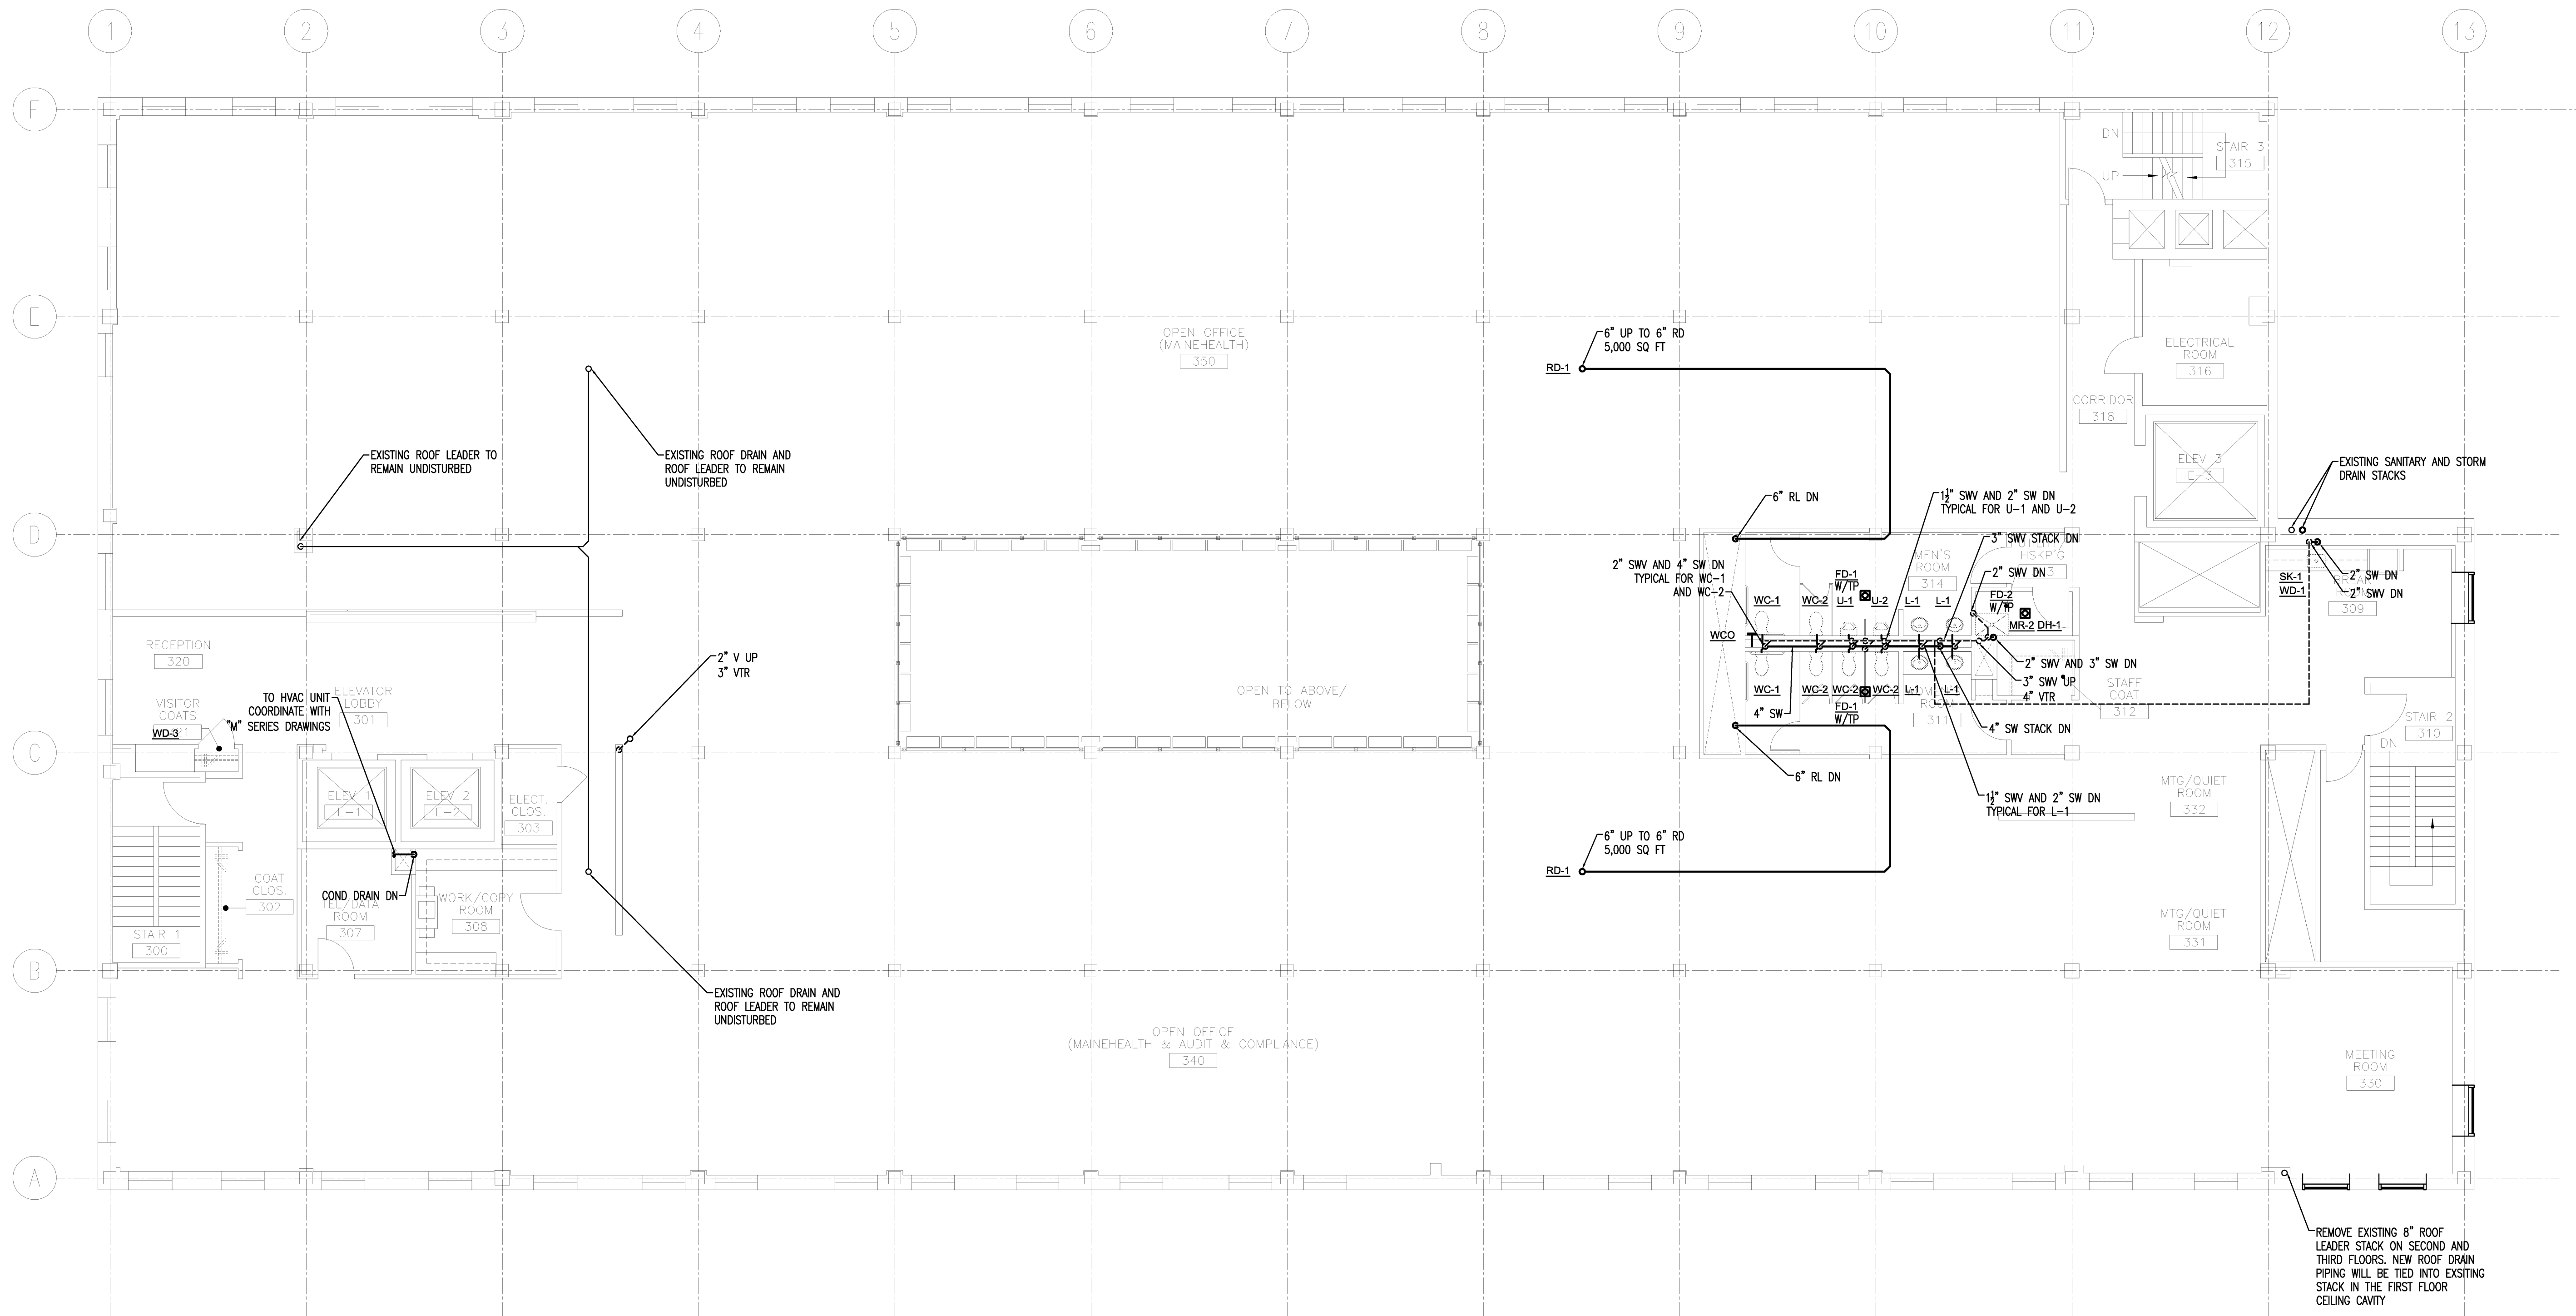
1 2 3 4 5 6 7 8 9 10 11 12 13

F

DN
UP
STAIR 3
315

E

OPEN OFFICE
(MAINEHEALTH)
350

6" UP TO 6" RD
5,000 SQ FT
RD-1

ELECTRICAL ROOM
316

CORRIDOR
318

EXISTING ROOF LEADER TO REMAIN UNDISTURBED

EXISTING ROOF DRAIN AND ROOF LEADER TO REMAIN UNDISTURBED

ELEV 3
E-3

EXISTING SANITARY AND STORM DRAIN STACKS

D

6" RL DN

$1\frac{1}{2}$" SWV AND 2" SW DN
TYPICAL FOR U-1 AND U-2

3" SWV STACK DN

MEN'S ROOM
314

HSKP'G
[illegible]3

2" SWV DN

2" SW DN
2" SWV DN
SK-1
WD-1
309

2" SWV AND 4" SW DN
TYPICAL FOR WC-1
AND WC-2

FD-1
W/TP

WC-1 WC-2 U-1 U-2 L-1 L-1

FD-2
W/TP
MR-2 DH-1

WCO

RECEPTION
320

2" V UP
3" VTR

OPEN TO ABOVE/
BELOW

2" SWV AND 3" SW DN
3" SWV UP
4" VTR

STAFF COAT
312

WC-1 WC-2 WC-2 WC-2 L-1 L-1

4" SW

FD-1
W/TP

311

4" SW STACK DN

STAIR 2
310
DN

VISITOR COATS
WD-3
1

TO HVAC UNIT COORDINATE WITH "M" SERIES DRAWINGS

ELEVATOR LOBBY
301

C

ELEV 1
E-1

ELEV 2
E-2

ELECT. CLOS.
303

6" RL DN

$1\frac{1}{2}$" SWV AND 2" SW DN
TYPICAL FOR L-1

MTG/QUIET ROOM
332

COND DRAIN DN

COAT CLOS.
302

TEL/DATA ROOM
307

WORK/COPY ROOM
308

6" UP TO 6" RD
5,000 SQ FT
RD-1

STAIR 1
300

MTG/QUIET ROOM
331

B

EXISTING ROOF DRAIN AND ROOF LEADER TO REMAIN UNDISTURBED

OPEN OFFICE
(MAINEHEALTH & AUDIT & COMPLIANCE)
340

MEETING ROOM
330

A

REMOVE EXISTING 8" ROOF LEADER STACK ON SECOND AND THIRD FLOORS. NEW ROOF DRAIN PIPING WILL BE TIED INTO EXSITING STACK IN THE FIRST FLOOR CEILING CAVITY